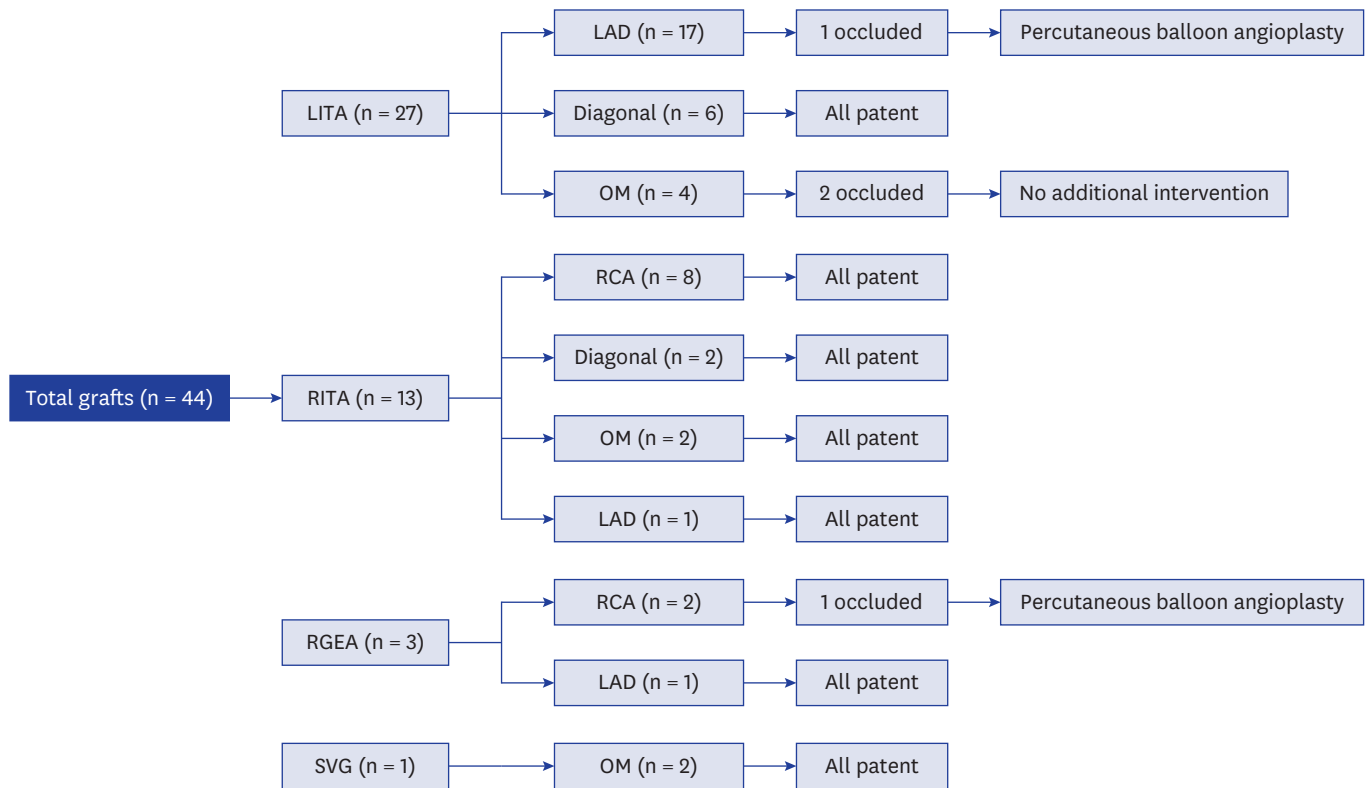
Total grafts (n = 44)

LITA (n = 27)
LAD (n = 17)
1 occluded
Percutaneous balloon angioplasty
Diagonal (n = 6)
All patent
OM (n = 4)
2 occluded
No additional intervention

RITA (n = 13)
RCA (n = 8)
All patent
Diagonal (n = 2)
All patent
OM (n = 2)
All patent
LAD (n = 1)
All patent

RGEA (n = 3)
RCA (n = 2)
1 occluded
Percutaneous balloon angioplasty
LAD (n = 1)
All patent

SVG (n = 1)
OM (n = 2)
All patent